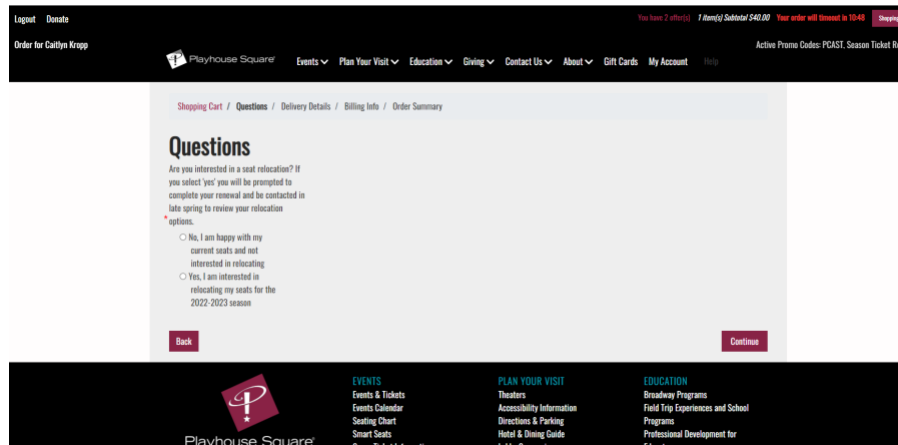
Logout Donate

You have 2 offer(s) 1 item(s) Subtotal $40.00 Your order will timeout in 10:48 Shoppin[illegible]

Order for Caitlyn Kropp

Playhouse Square

Events Plan Your Visit Education Giving Contact Us About Gift Cards My Account Help

Active Promo Codes: PCAST, Season Ticket R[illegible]

Shopping Cart / Questions / Delivery Details / Billing Info / Order Summary

Questions

Are you interested in a seat relocation? If you select 'yes' you will be prompted to complete your renewal and be contacted in late spring to review your relocation options.

No, I am happy with my current seats and not interested in relocating

Yes, I am interested in relocating my seats for the 2022-2023 season

Back

Continue

Playhouse Square

EVENTS
Events & Tickets
Events Calendar
Seating Chart
Smart Seats

PLAN YOUR VISIT
Theaters
Accessibility Information
Directions & Parking
Hotel & Dining Guide

EDUCATION
Broadway Programs
Field Trip Experiences and School Programs
Professional Development for